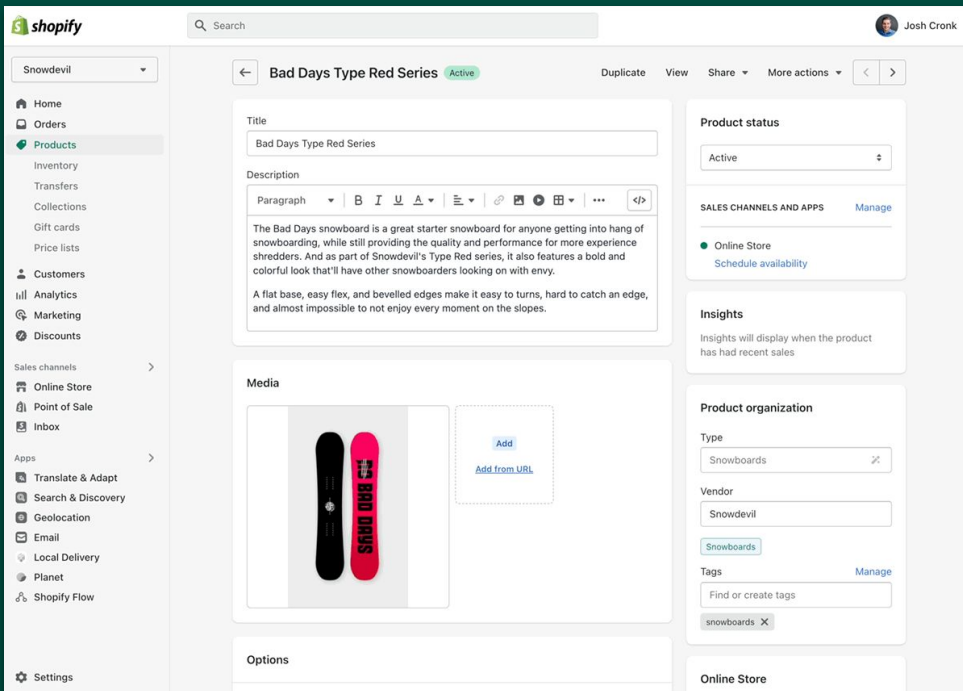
shopify

Search

Josh Cronk

Snowdevil

Home
Orders
Products
Inventory
Transfers
Collections
Gift cards
Price lists
Customers
Analytics
Marketing
Discounts

Sales channels
Online Store
Point of Sale
Inbox

Apps
Translate & Adapt
Search & Discovery
Geolocation
Email
Local Delivery
Planet
Shopify Flow

Settings

Bad Days Type Red Series Active

Duplicate View Share More actions

Title
Bad Days Type Red Series

Description
Paragraph

The Bad Days snowboard is a great starter snowboard for anyone getting into hang of snowboarding, while still providing the quality and performance for more experience shredders. And as part of Snowdevil's Type Red series, it also features a bold and colorful look that'll have other snowboarders looking on with envy.

A flat base, easy flex, and bevelled edges make it easy to turns, hard to catch an edge, and almost impossible to not enjoy every moment on the slopes.

Media

BAD DAYS

Add
Add from URL

Options

Product status
Active

SALES CHANNELS AND APPS Manage
Online Store
Schedule availability

Insights
Insights will display when the product has had recent sales

Product organization
Type
Snowboards
Vendor
Snowdevil
Snowboards
Tags Manage
Find or create tags
snowboards

Online Store